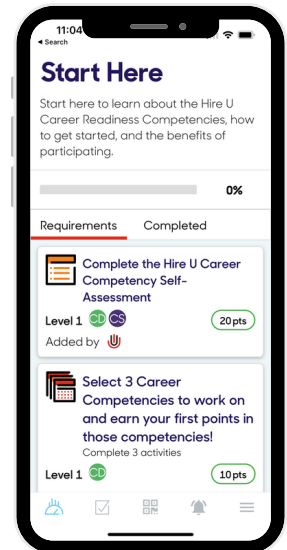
11:04
◂ Search

Start Here

Start here to learn about the Hire U Career Readiness Competencies, how to get started, and the benefits of participating.

0%

Requirements Completed

Complete the Hire U Career Competency Self-Assessment

Level 1 CD CS 20 pts

Added by

Select 3 Career Competencies to work on and earn your first points in those competencies!

Complete 3 activities

Level 1 CD 10 pts